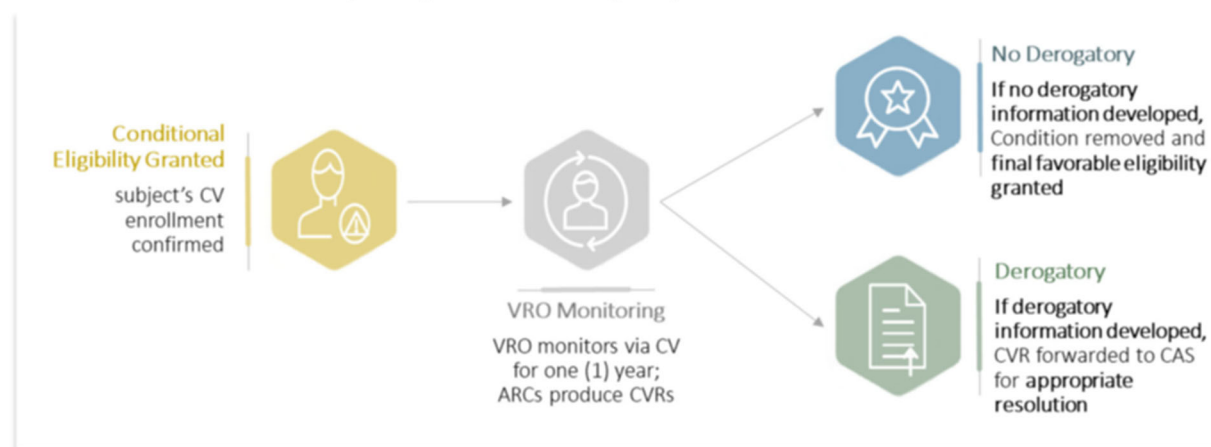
Conditional Eligibility Granted

subject's CV enrollment confirmed

VRO Monitoring

VRO monitors via CV for one (1) year; ARCs produce CVRs

No Derogatory

If no derogatory information developed, Condition removed and final favorable eligibility granted

Derogatory

If derogatory information developed, CVR forwarded to CAS for appropriate resolution